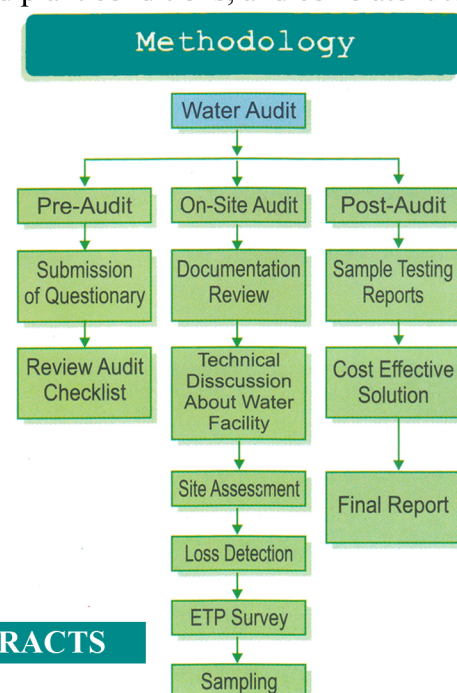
Methodology

Water Audit

Pre-Audit

Submission of Questionary

Review Audit Checklist

On-Site Audit

Documentation Review

Technical Disscussion About Water Facility

Site Assessment

Loss Detection

ETP Survey

Sampling

Post-Audit

Sample Testing Reports

Cost Effective Solution

Final Report

RACTS